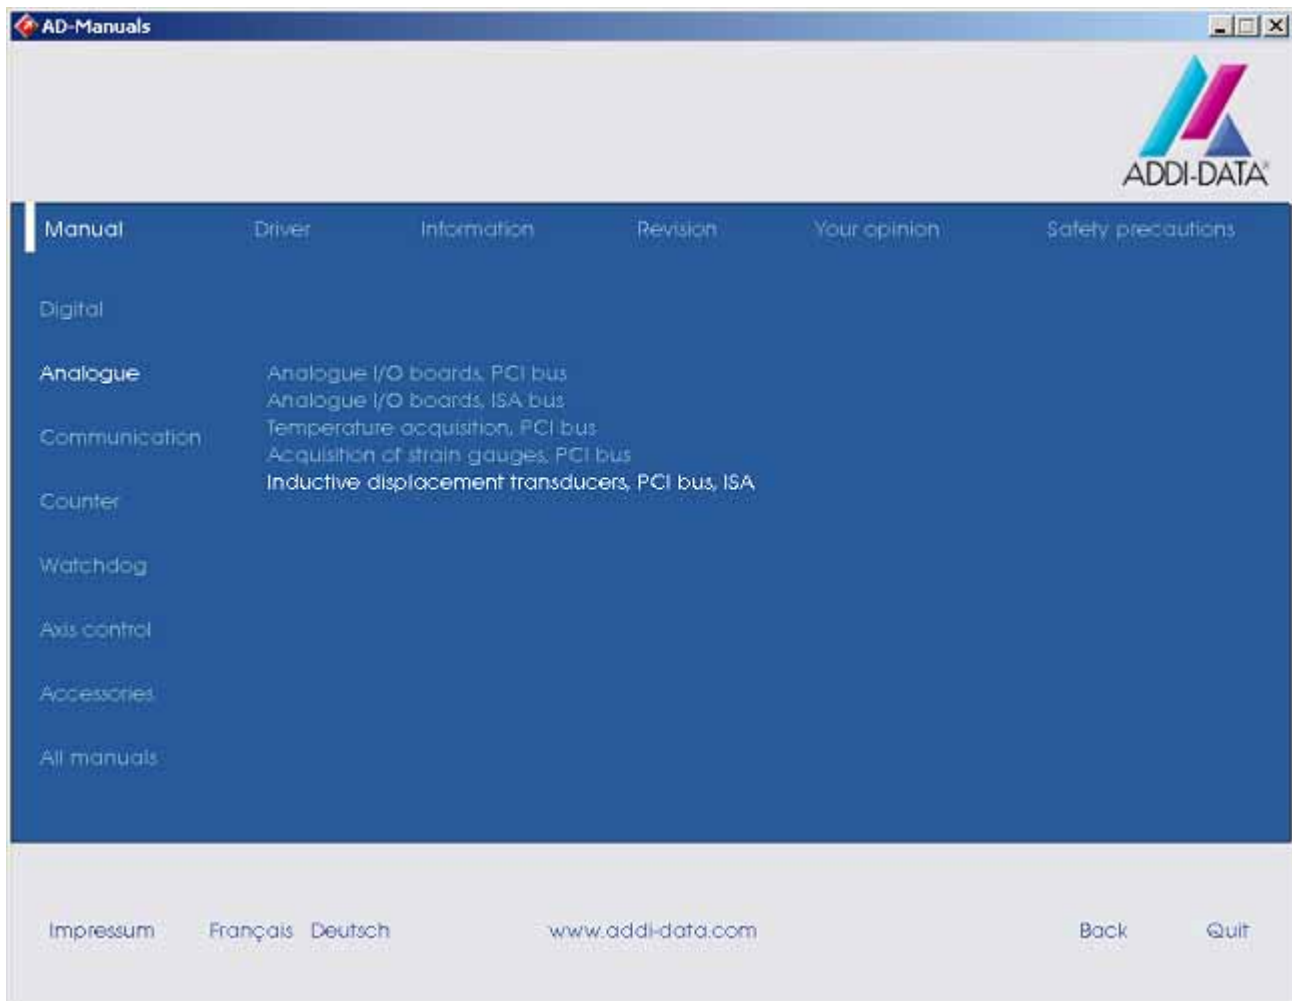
AD-Manuals

ADDI-DATA®

Manual Driver Information Revision Your opinion Safety precautions

Digital

Analogue

Communication

Counter

Watchdog

Axis control

Accessories

All manuals

Analogue I/O boards, PCI bus
Analogue I/O boards, ISA bus
Temperature acquisition, PCI bus
Acquisition of strain gauges, PCI bus
Inductive displacement transducers, PCI bus, ISA

Impressum Français Deutsch www.addi-data.com Back Quit